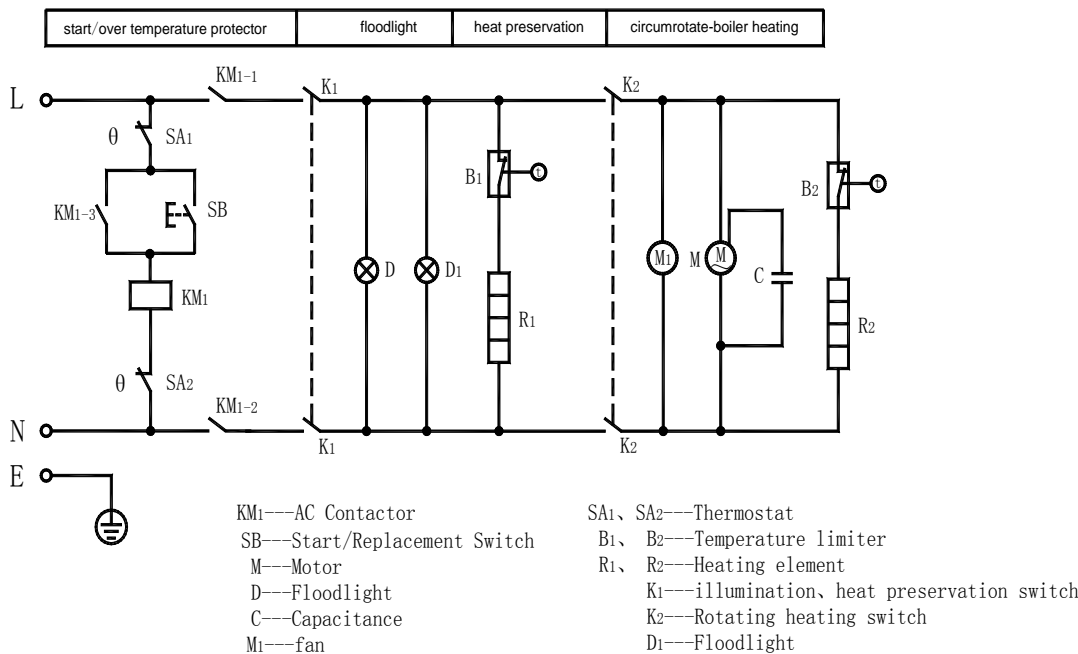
| start/over temperature protector | floodlight | heat preservation | circumrotate-boiler heating |
|---|---|---|---|

L
N
E

KM1-1
KM1-2
KM1-3
θ SA1
θ SA2
SB
KM1
K1
K1
D
D1
B1
R1
K2
K2
M1
M
C
B2
R2

KM1---AC Contactor
SB---Start/Replacement Switch
M---Motor
D---Floodlight
C---Capacitance
M1---fan

SA1、SA2---Thermostat
B1、 B2---Temperature limiter
R1、 R2---Heating element
K1---illumination、heat preservation switch
K2---Rotating heating switch
D1---Floodlight